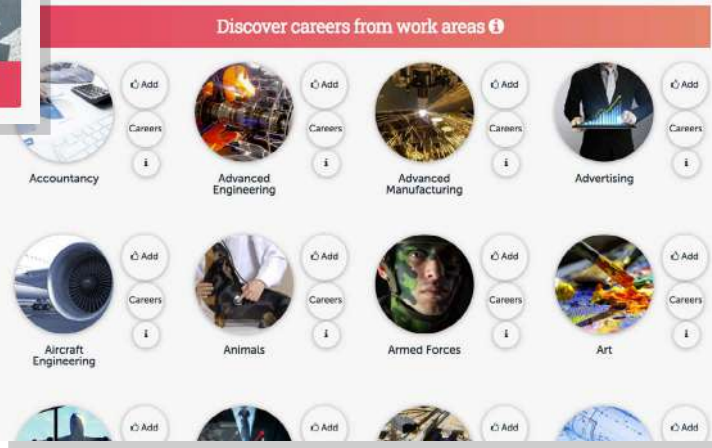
Discover careers from work areas ℹ

Add
Careers
i
Accountancy

Add
Careers
i
Advanced Engineering

Add
Careers
i
Advanced Manufacturing

Add
Careers
i
Advertising

Add
Careers
i
Aircraft Engineering

Add
Careers
i
Animals

Add
Careers
i
Armed Forces

Add
Careers
i
Art

Add

Add

Add

Add